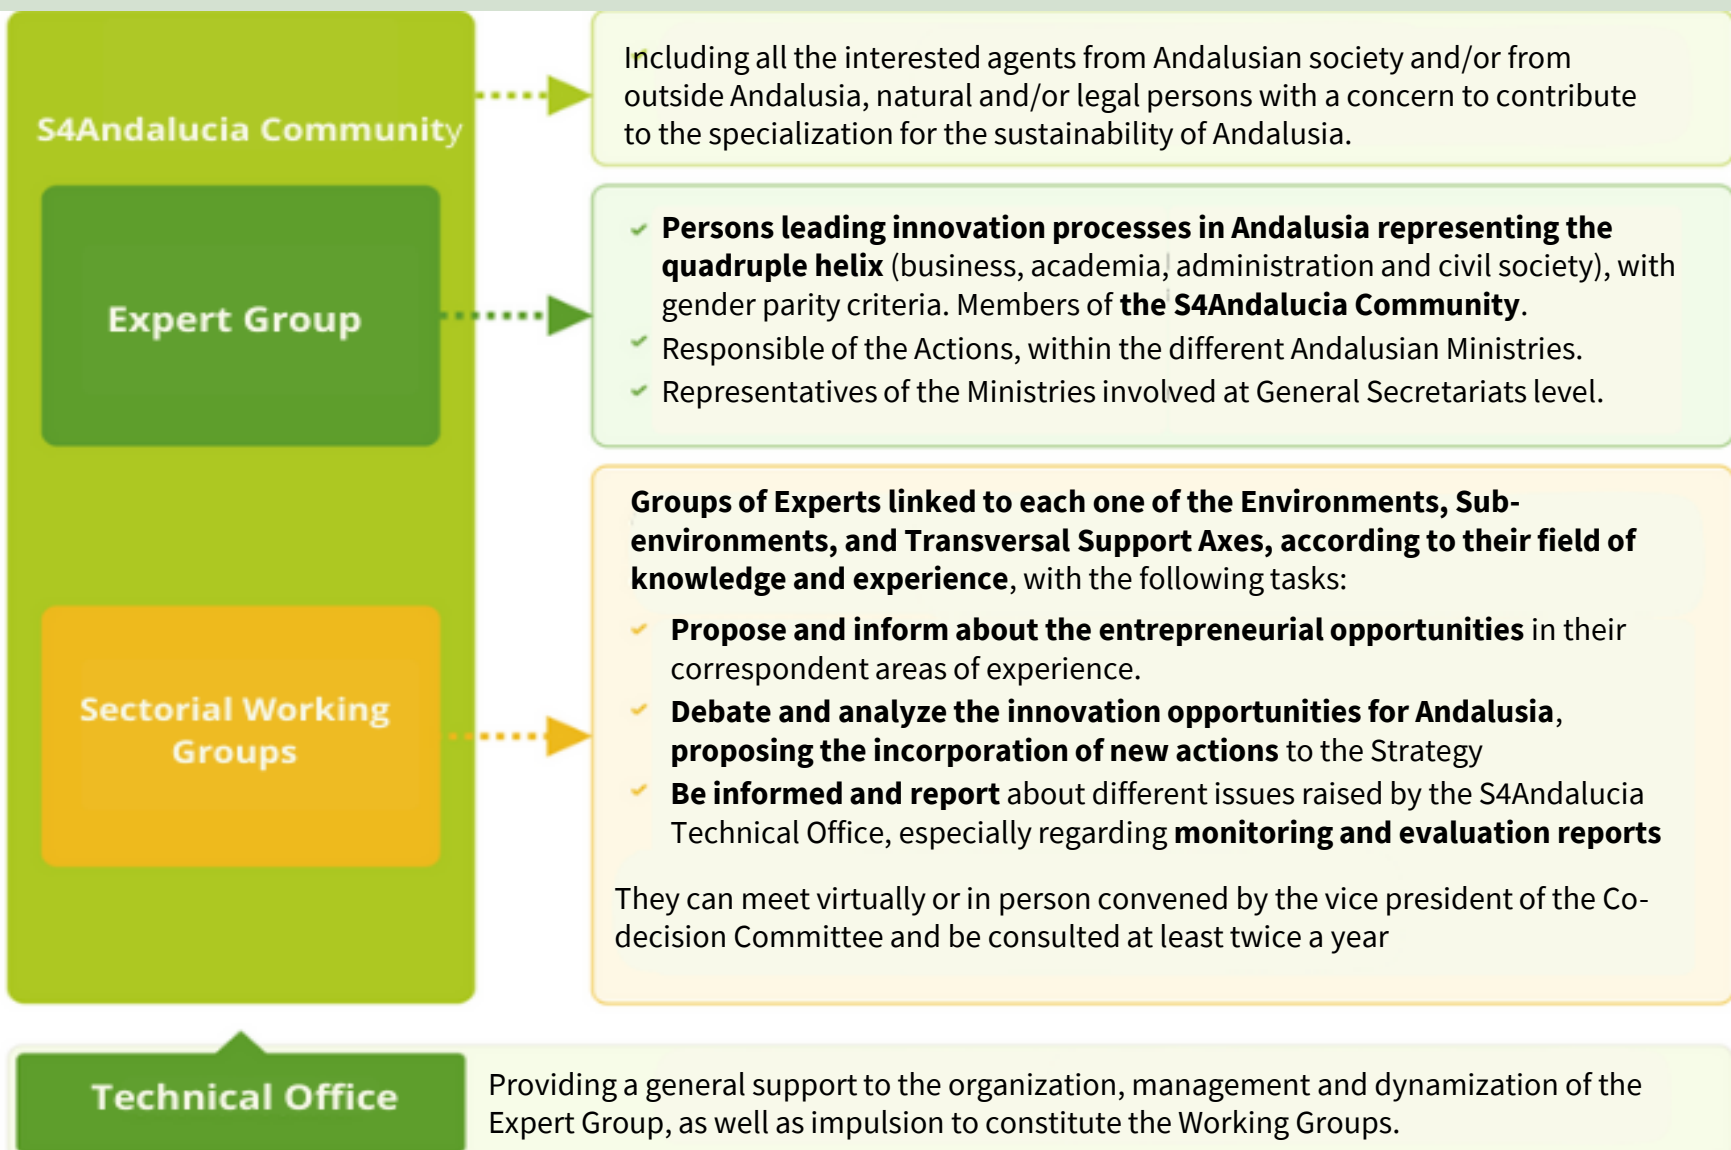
S4Andalucia Community

Including all the interested agents from Andalusian society and/or from outside Andalusia, natural and/or legal persons with a concern to contribute to the specialization for the sustainability of Andalusia.

Expert Group

Persons leading innovation processes in Andalusia representing the quadruple helix (business, academia, administration and civil society), with gender parity criteria. Members of the S4Andalucia Community.
Responsible of the Actions, within the different Andalusian Ministries.
Representatives of the Ministries involved at General Secretariats level.

Sectorial Working Groups

Groups of Experts linked to each one of the Environments, Sub-environments, and Transversal Support Axes, according to their field of knowledge and experience, with the following tasks:
Propose and inform about the entrepreneurial opportunities in their correspondent areas of experience.
Debate and analyze the innovation opportunities for Andalusia, proposing the incorporation of new actions to the Strategy
Be informed and report about different issues raised by the S4Andalucia Technical Office, especially regarding monitoring and evaluation reports

They can meet virtually or in person convened by the vice president of the Co-decision Committee and be consulted at least twice a year

Technical Office

Providing a general support to the organization, management and dynamization of the Expert Group, as well as impulsion to constitute the Working Groups.